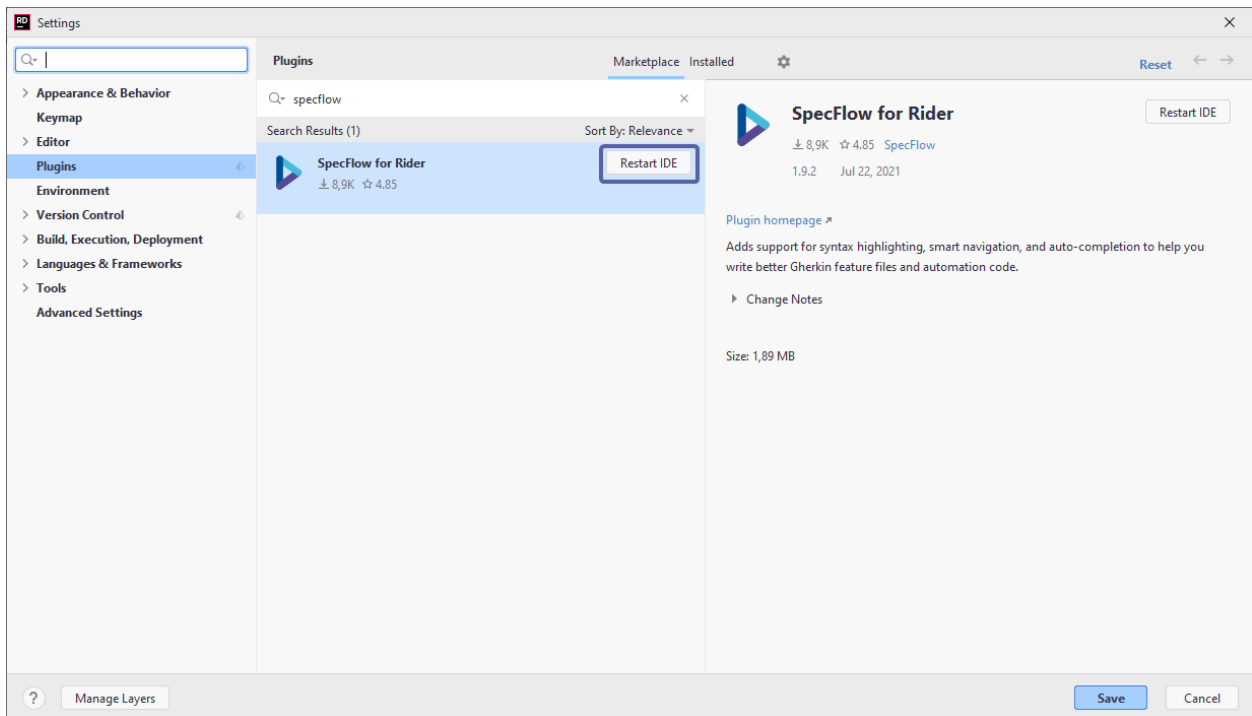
RD Settings

Appearance & Behavior
Keymap
Editor
Plugins
Environment
Version Control
Build, Execution, Deployment
Languages & Frameworks
Tools
Advanced Settings

Plugins

Marketplace Installed

Reset

specflow

Search Results (1)

Sort By: Relevance

SpecFlow for Rider

8,9K 4.85

Restart IDE

SpecFlow for Rider

Restart IDE

8,9K 4.85 SpecFlow

1.9.2 Jul 22, 2021

Plugin homepage ↗

Adds support for syntax highlighting, smart navigation, and auto-completion to help you write better Gherkin feature files and automation code.

Change Notes

Size: 1,89 MB

?

Manage Layers

Save

Cancel